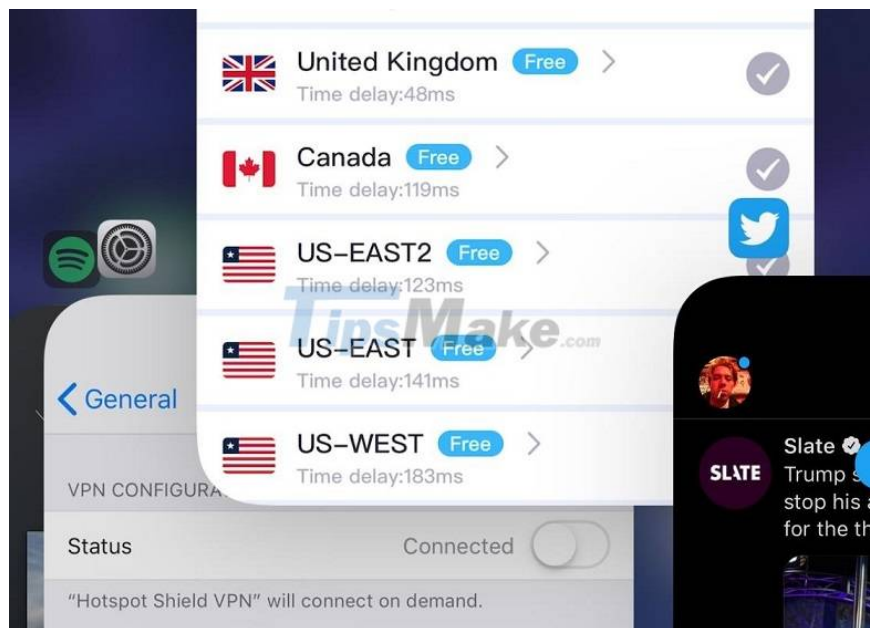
United Kingdom Free >
Time delay:48ms

Canada Free >
Time delay:119ms

US-EAST2 Free >
Time delay:123ms

US-EAST Free >
Time delay:141ms

US-WEST Free >
Time delay:183ms

TipsMake.com

< General

VPN CONFIGURA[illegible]

Status Connected

"Hotspot Shield VPN" will connect on demand.

SLATE

Slate
Trump s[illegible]
stop his a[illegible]
for the th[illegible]